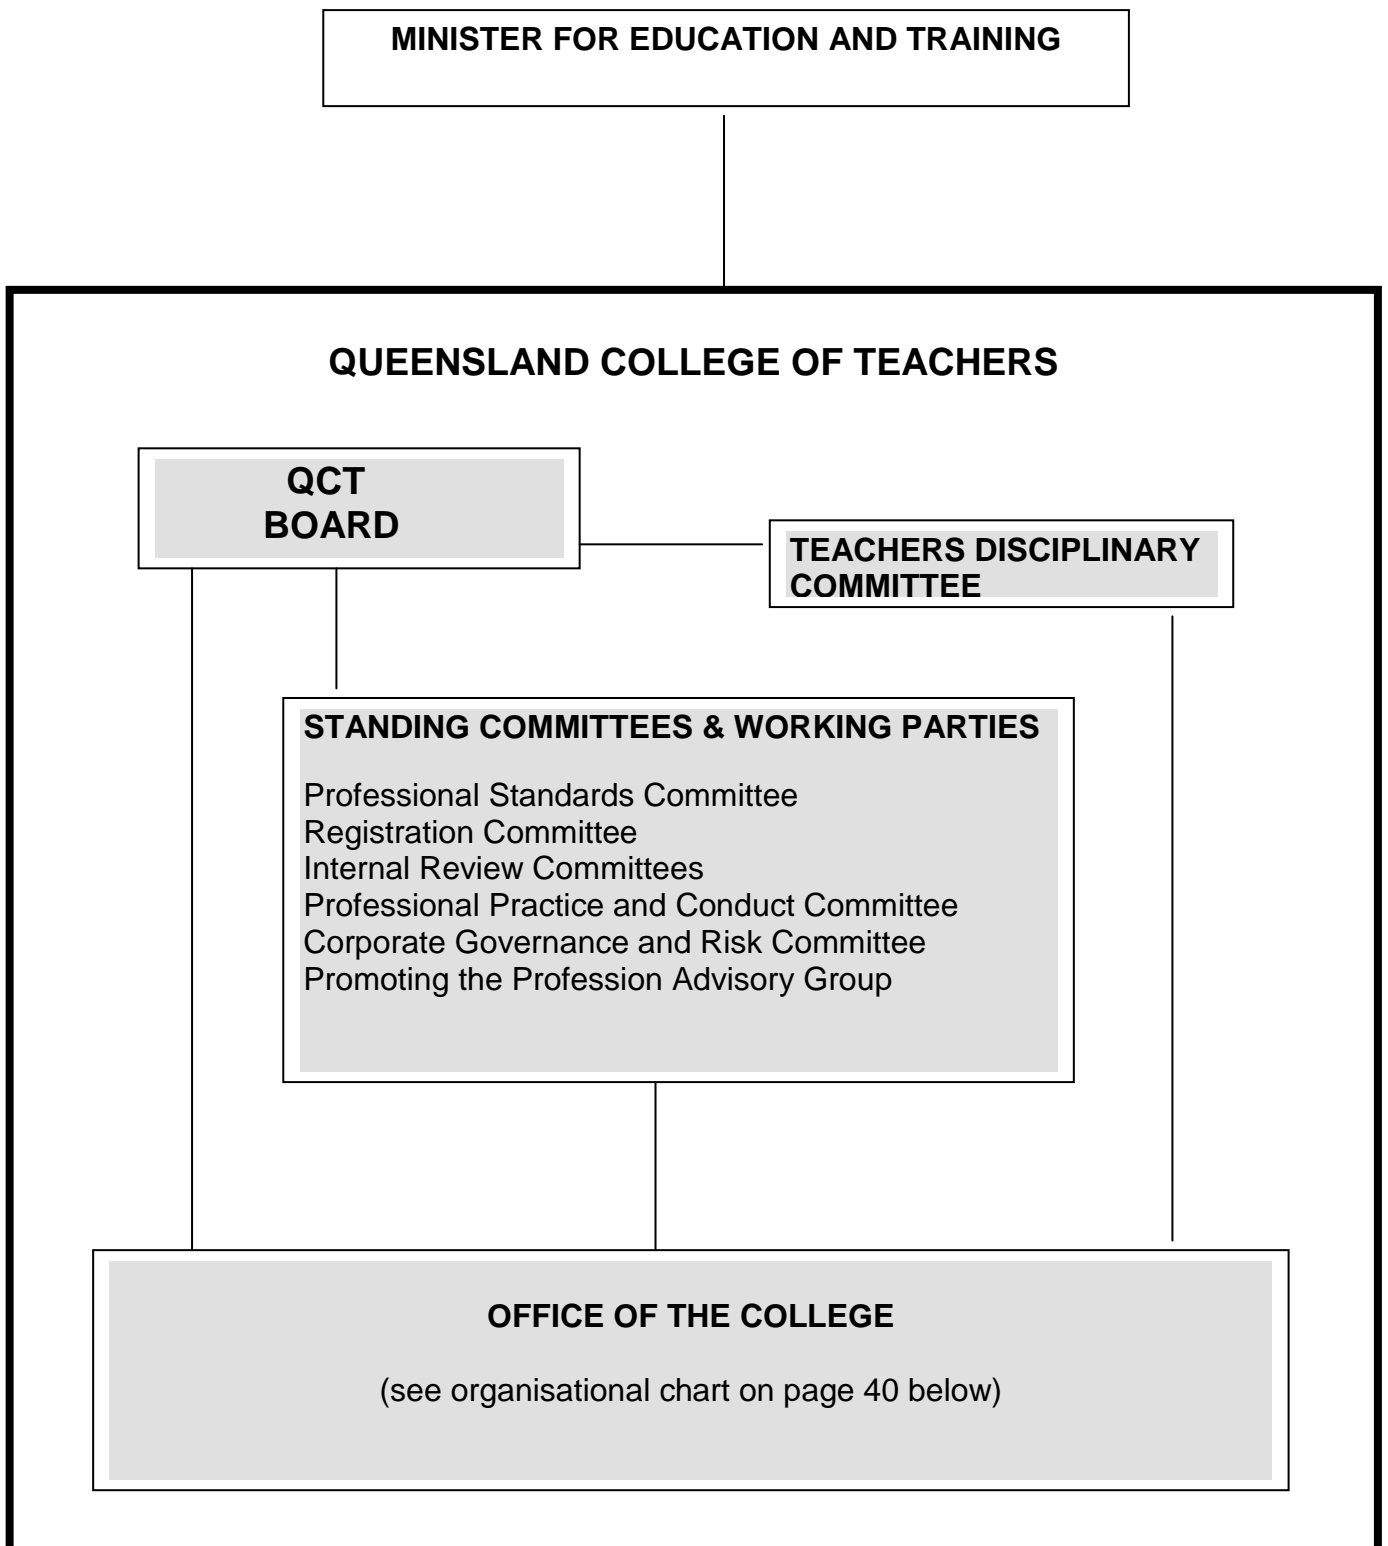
MINISTER FOR EDUCATION AND TRAINING

QUEENSLAND COLLEGE OF TEACHERS

QCT BOARD

TEACHERS DISCIPLINARY COMMITTEE

STANDING COMMITTEES & WORKING PARTIES

Professional Standards Committee
Registration Committee
Internal Review Committees
Professional Practice and Conduct Committee
Corporate Governance and Risk Committee
Promoting the Profession Advisory Group

OFFICE OF THE COLLEGE

(see organisational chart on page 40 below)